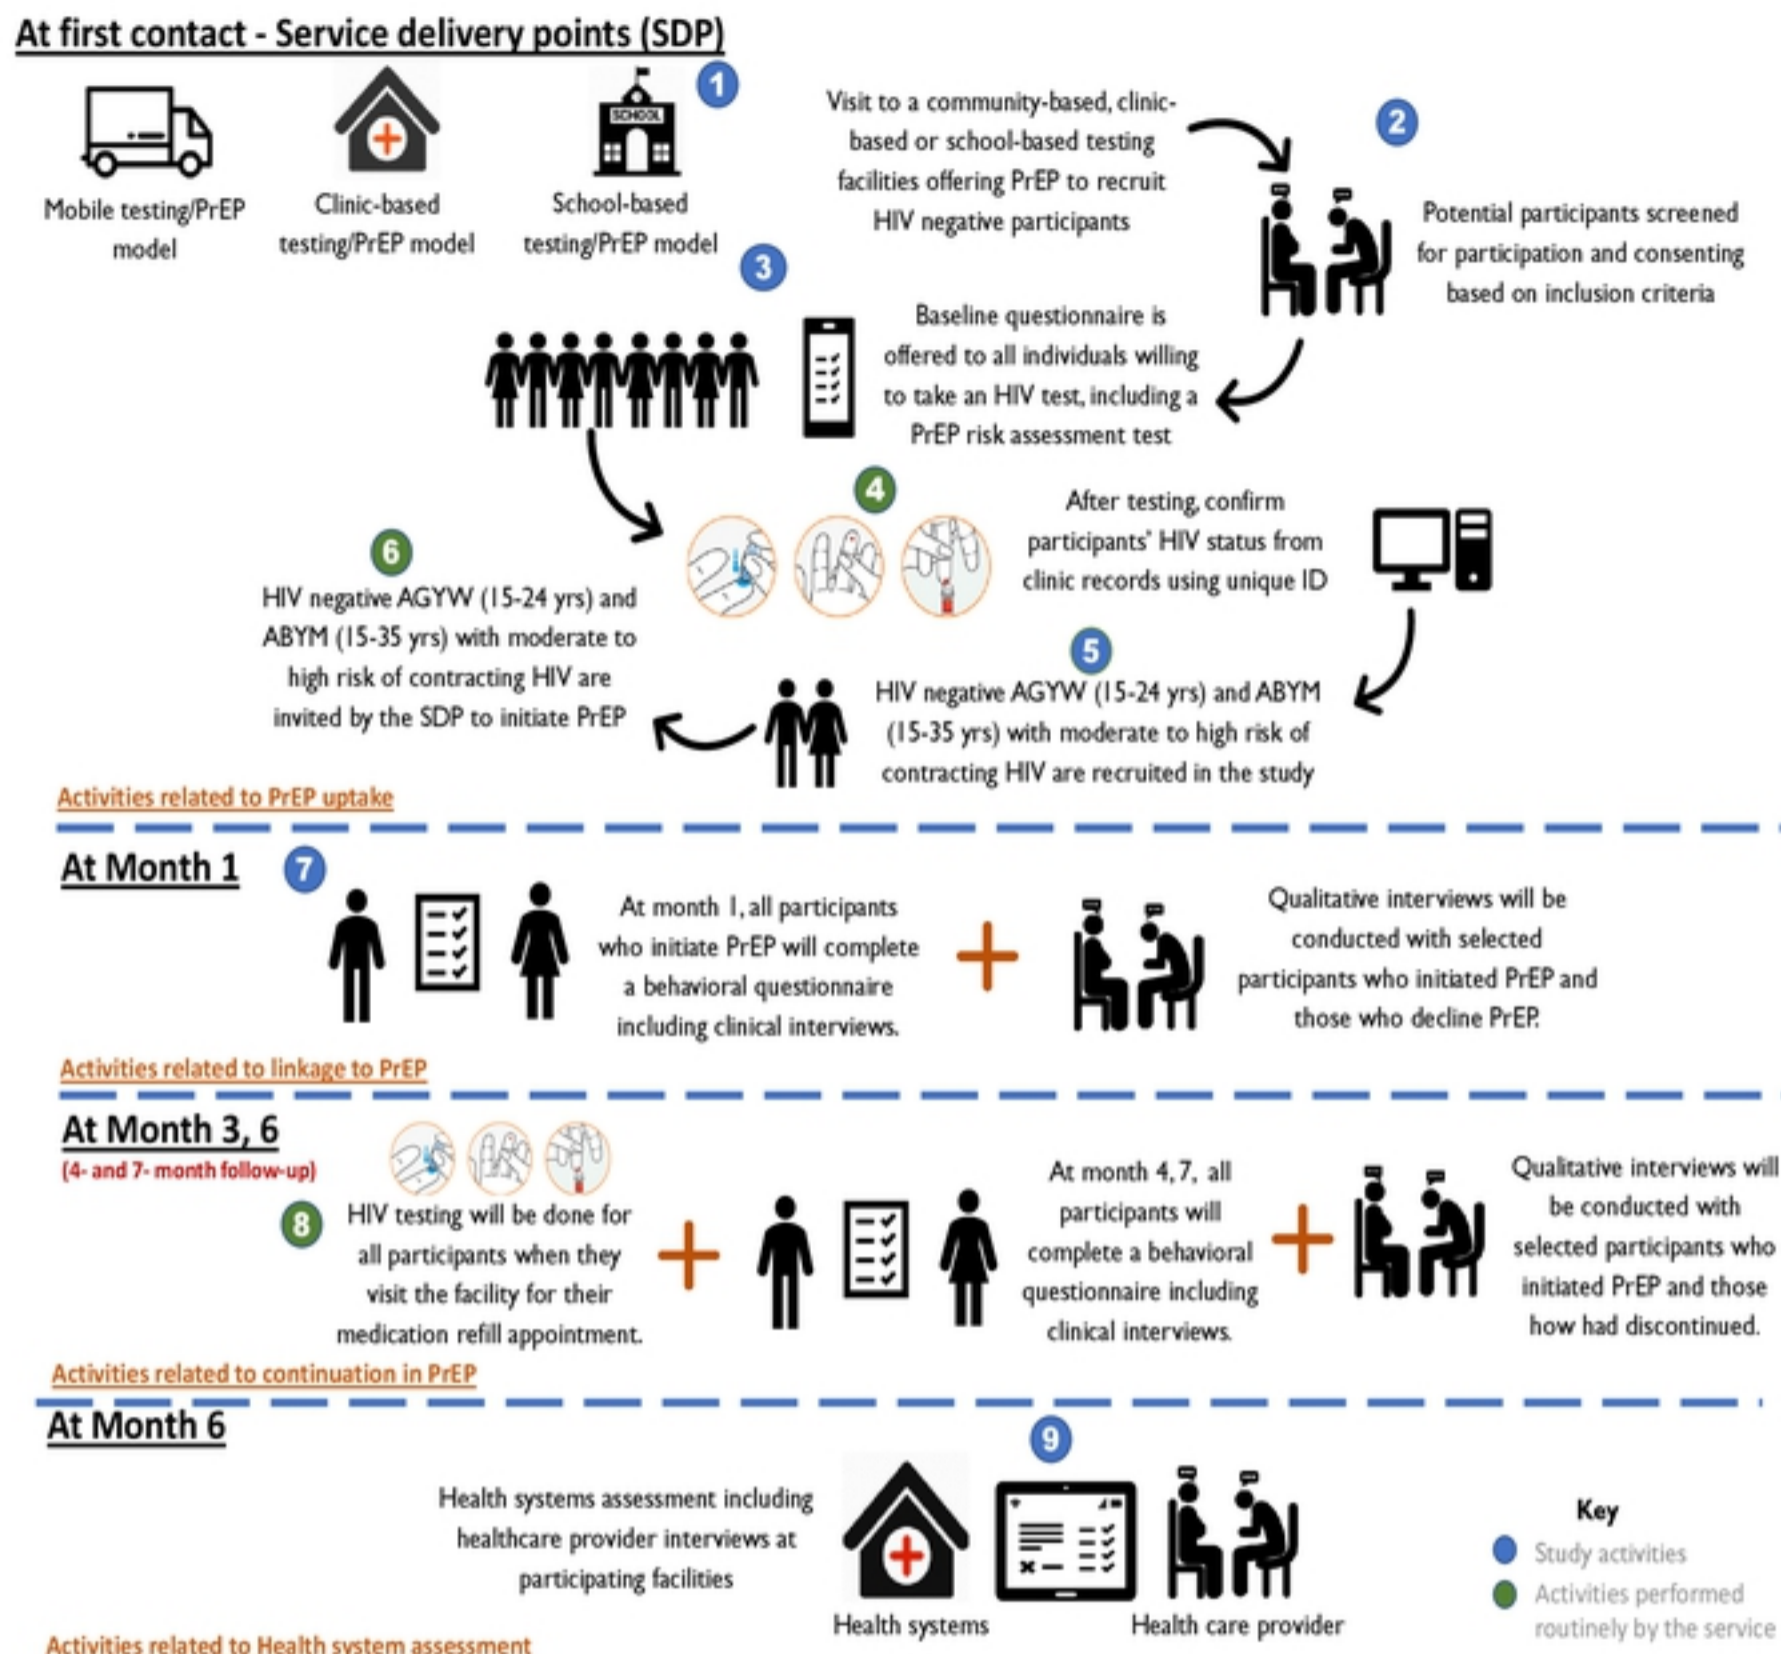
At first contact - Service delivery points (SDP)

1

Mobile testing/PrEP model

Clinic-based testing/PrEP model

SCHOOL

School-based testing/PrEP model

Visit to a community-based, clinic-based or school-based testing facilities offering PrEP to recruit HIV negative participants

2

Potential participants screened for participation and consenting based on inclusion criteria

3

Baseline questionnaire is offered to all individuals willing to take an HIV test, including a PrEP risk assessment test

4

After testing, confirm participants' HIV status from clinic records using unique ID

6

HIV negative AGYW (15-24 yrs) and ABYM (15-35 yrs) with moderate to high risk of contracting HIV are invited by the SDP to initiate PrEP

5

HIV negative AGYW (15-24 yrs) and ABYM (15-35 yrs) with moderate to high risk of contracting HIV are recruited in the study

Activities related to PrEP uptake

At Month 1

7

At month 1, all participants who initiate PrEP will complete a behavioral questionnaire including clinical interviews.

Qualitative interviews will be conducted with selected participants who initiated PrEP and those who decline PrEP.

Activities related to linkage to PrEP

At Month 3, 6

(4- and 7- month follow-up)

8

HIV testing will be done for all participants when they visit the facility for their medication refill appointment.

At month 4, 7, all participants will complete a behavioral questionnaire including clinical interviews.

Qualitative interviews will be conducted with selected participants who initiated PrEP and those how had discontinued.

Activities related to continuation in PrEP

At Month 6

9

Health systems assessment including healthcare provider interviews at participating facilities

Health systems

Health care provider

Key

Study activities

Activities performed routinely by the service

Activities related to Health system assessment